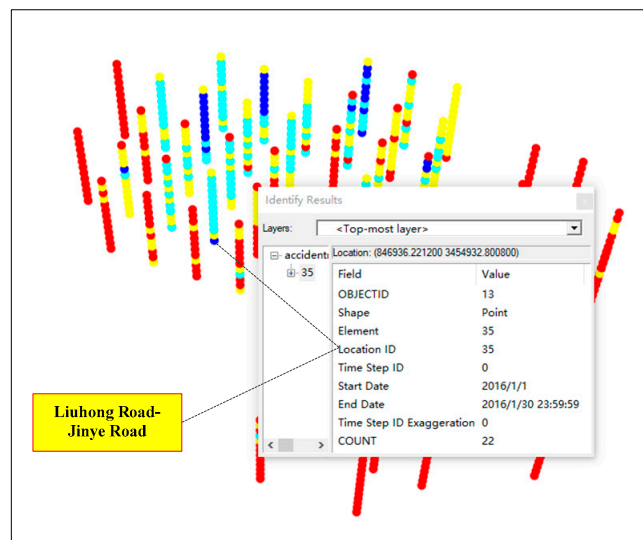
Identify Results

Layers: <Top-most layer>

accidenti
35

Location: (846936.221200 3454932.800800)

| Field | Value |
|---|---|
| OBJECTID | 13 |
| Shape | Point |
| Element | 35 |
| Location ID | 35 |
| Time Step ID | 0 |
| Start Date | 2016/1/1 |
| End Date | 2016/1/30 23:59:59 |
| Time Step ID Exaggeration | 0 |
| COUNT | 22 |

Liuhong Road-Jinye Road